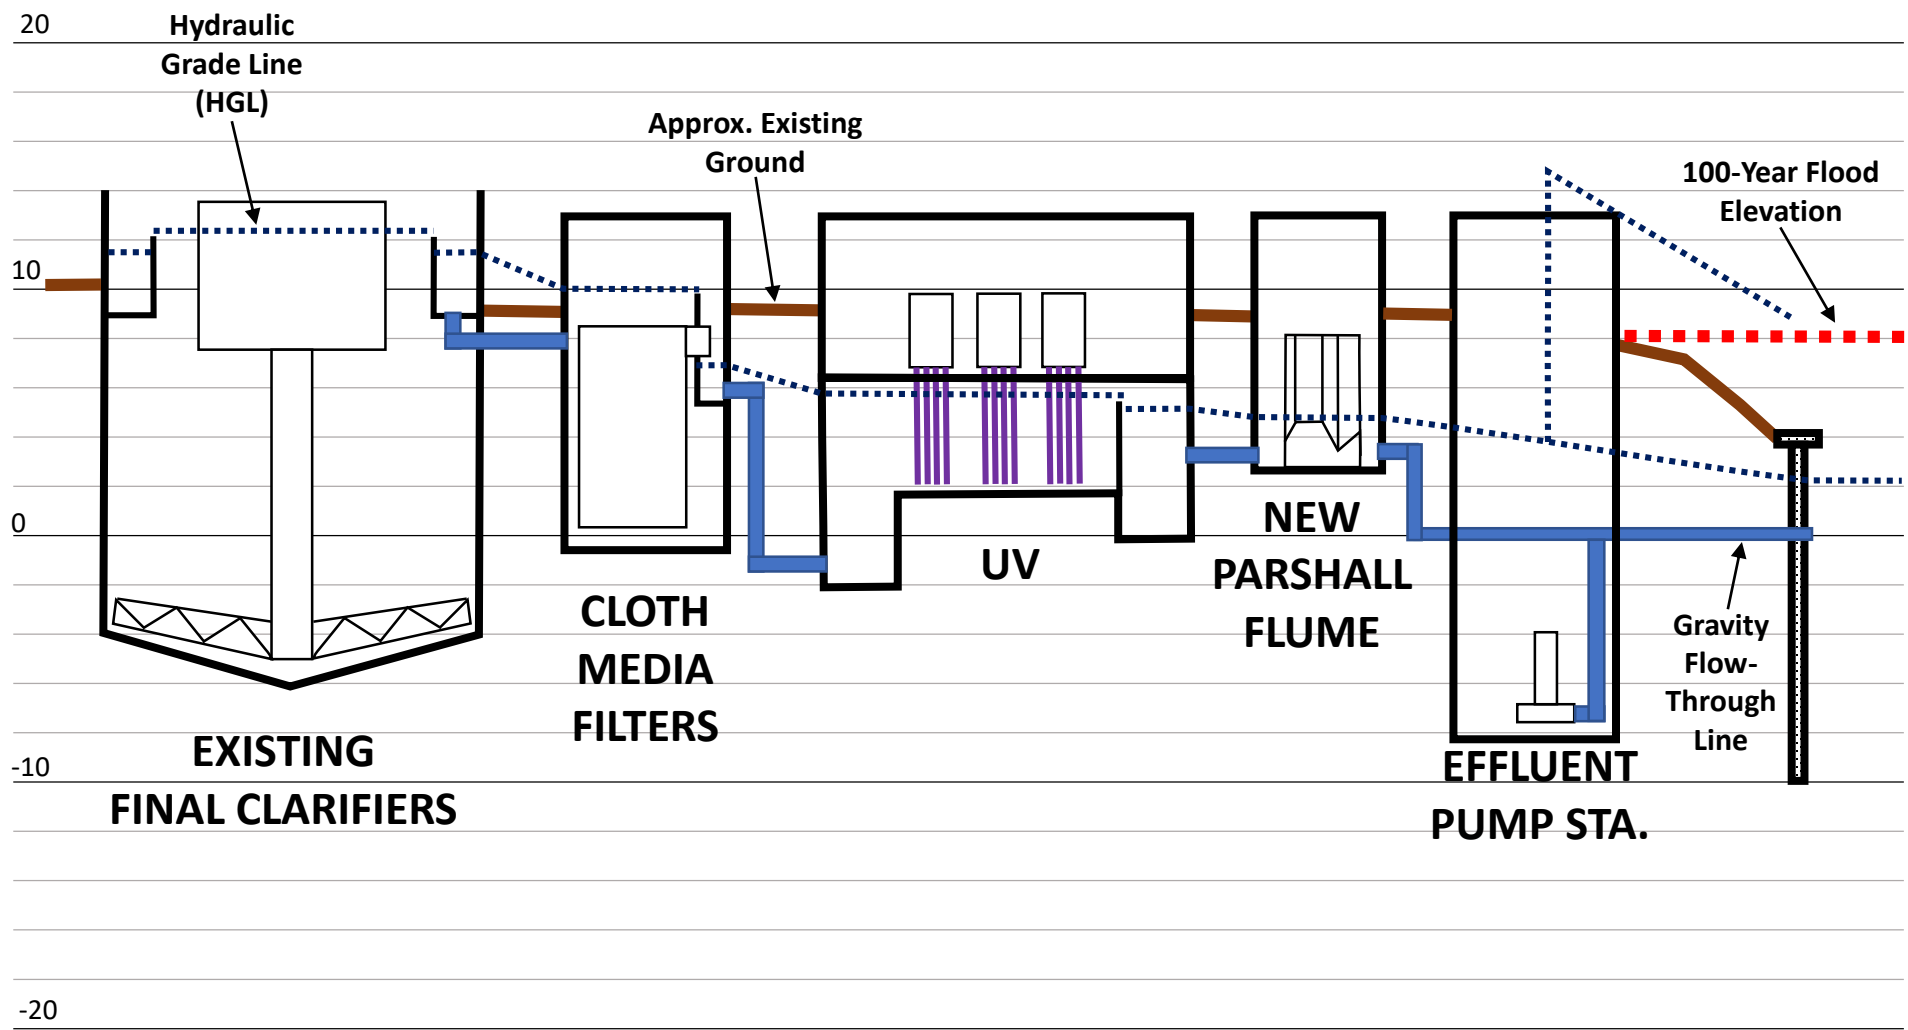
20

Hydraulic Grade Line (HGL)

Approx. Existing Ground

100-Year Flood Elevation

10

0

-10

-20

EXISTING FINAL CLARIFIERS

CLOTH MEDIA FILTERS

UV

NEW PARSHALL FLUME

EFFLUENT PUMP STA.

Gravity Flow-Through Line